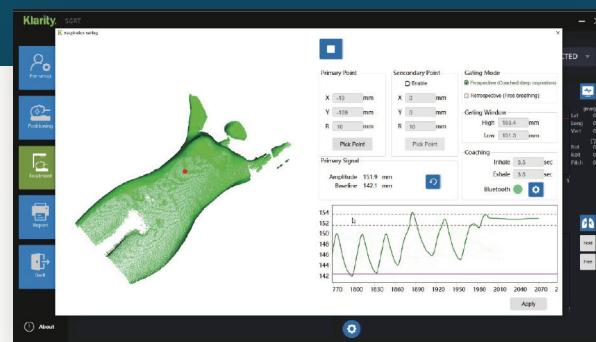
Klarity SGRT

Respiration Gating

Pre-setup

Positioning

Respiration

Report

Exit

About

Primary Point

X -13 mm

Y -109 mm

R 10 mm

Pick Point

Secondary Point

Enable

X 0 mm

Y 0 mm

R 10 mm

Pick Point

Gating Mode

Prospective (Coached deep inspiration)

Retrospective (Free breathing)

Gating Window

High 153.4 mm

Low 151.5 mm

Coaching

Inhale 3.5 sec

Exhale 3.5 sec

Bluetooth

Primary Signal

Amplitude 151.9 mm

Baseline 142.1 mm

154

152

150

148

146

144

142

1770 1800 1830 1860 1890 1920 1950 1980 2010 2040 2070

Apply

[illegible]